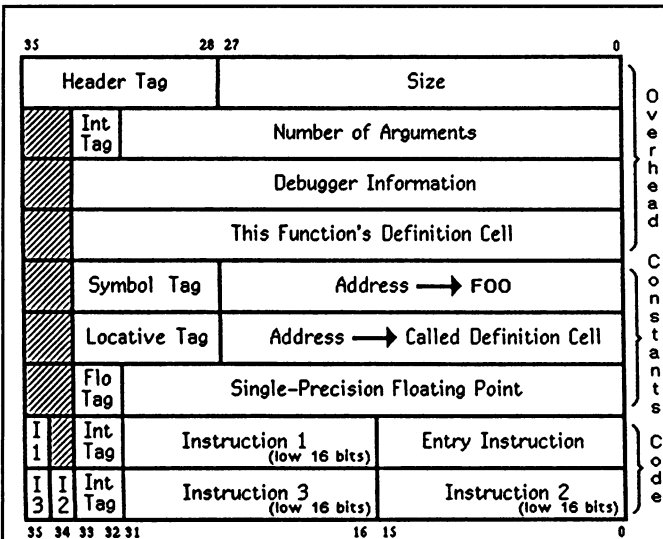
35 28 27 0

| Header Tag | Size |
|---|---|
| Int Tag | Number of Arguments |
| | Debugger Information |
| | This Function's Definition Cell |
| Symbol Tag | Address → FOO |
| Locative Tag | Address → Called Definition Cell |
| Flo Tag | Single-Precision Floating Point |
| I 1 | Int Tag | Instruction 1 (low 16 bits) | Entry Instruction |
| I 3 | I 2 | Int Tag | Instruction 3 (low 16 bits) | Instruction 2 (low 16 bits) |

35 34 33 32 31 16 15 0

Overhead

Constants

Code